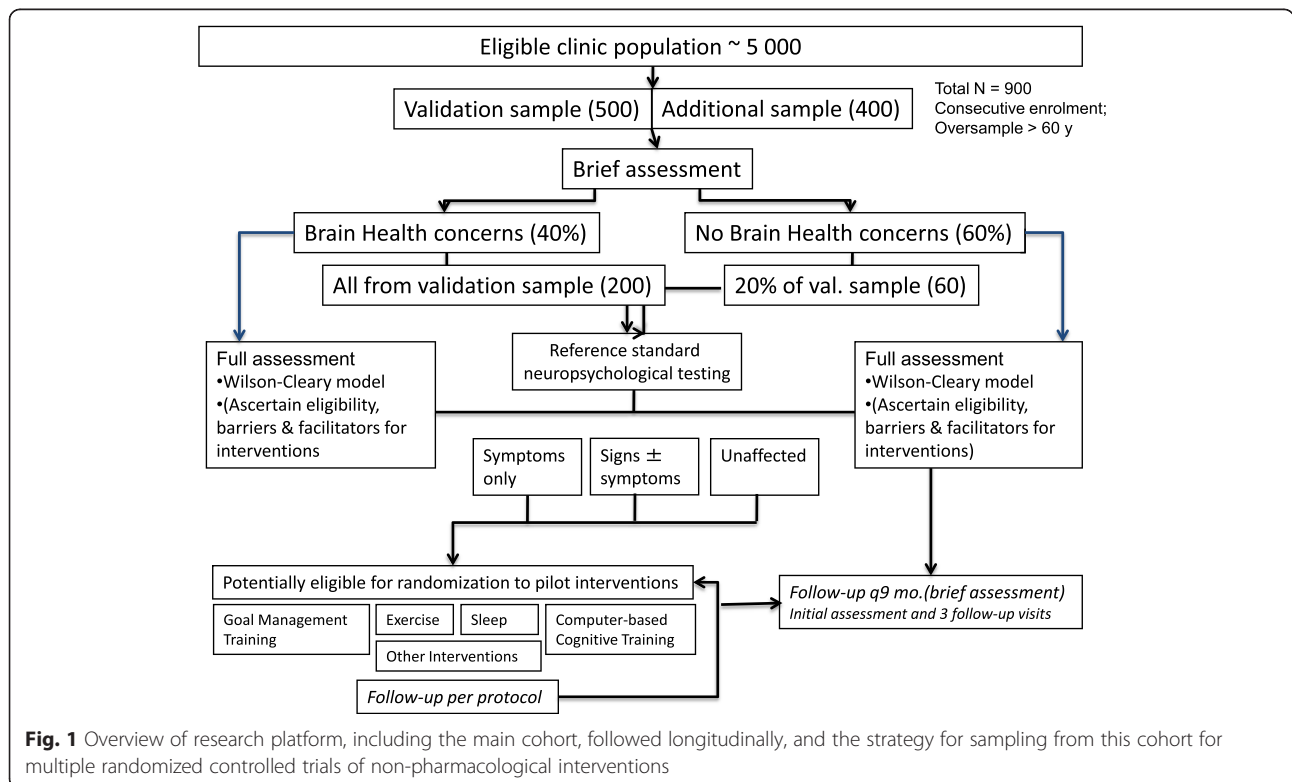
Eligible clinic population ~ 5 000

Total N = 900
Consecutive enrolment;
Oversample > 60 y

Validation sample (500)

Additional sample (400)

Brief assessment

Brain Health concerns (40%)

No Brain Health concerns (60%)

All from validation sample (200)

20% of val. sample (60)

Full assessment
•Wilson-Cleary model
•(Ascertain eligibility, barriers & facilitators for interventions

Reference standard neuropsychological testing

Full assessment
•Wilson-Cleary model
•(Ascertain eligibility, barriers & facilitators for interventions)

Symptoms only

Signs $\pm$ symptoms

Unaffected

Potentially eligible for randomization to pilot interventions

Goal Management Training

Exercise

Sleep

Computer-based Cognitive Training

Other Interventions

Follow-up q9 mo.(brief assessment)
Initial assessment and 3 follow-up visits

Follow-up per protocol

**Fig. 1** Overview of research platform, including the main cohort, followed longitudinally, and the strategy for sampling from this cohort for multiple randomized controlled trials of non-pharmacological interventions